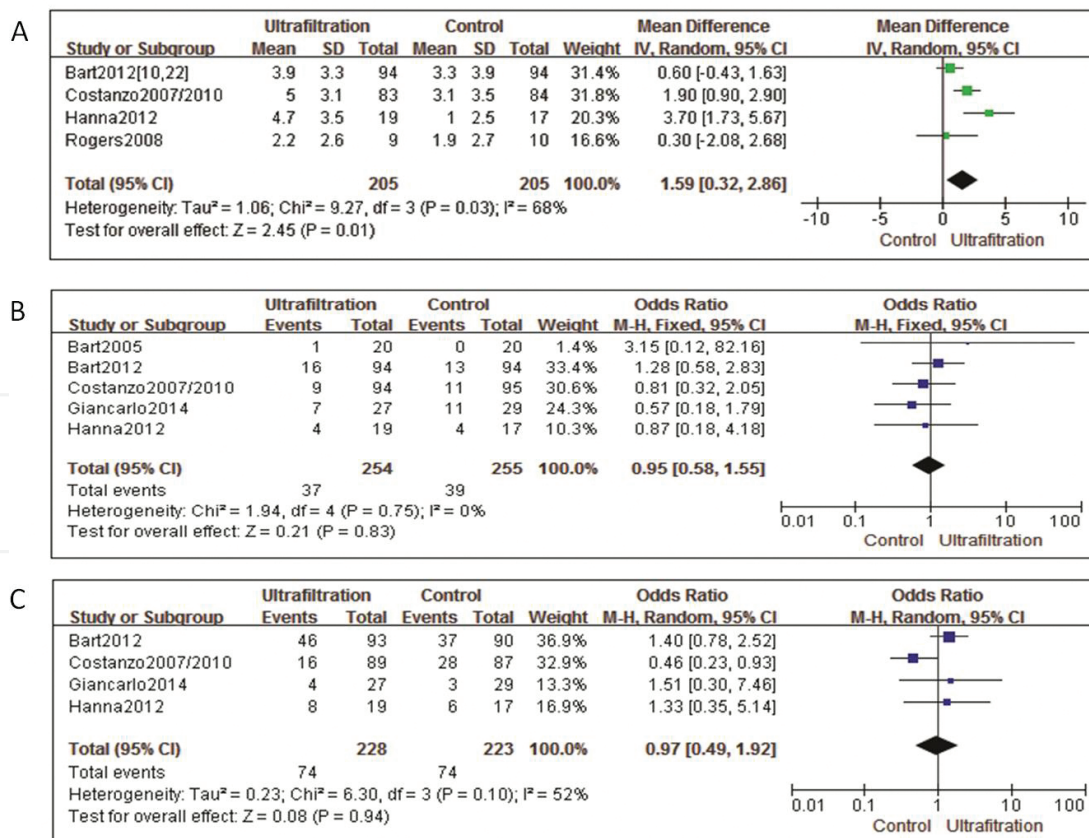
A

| Study or Subgroup | Ultrafiltration Mean | SD | Total | Control Mean | SD | Total | Weight | Mean Difference IV, Random, 95% CI |
|---|---|---|---|---|---|---|---|---|
| Bart2012[10,22] | 3.9 | 3.3 | 94 | 3.3 | 3.9 | 94 | 31.4% | 0.60 [-0.43, 1.63] |
| Costanzo2007/2010 | 5 | 3.1 | 83 | 3.1 | 3.5 | 84 | 31.8% | 1.90 [0.90, 2.90] |
| Hanna2012 | 4.7 | 3.5 | 19 | 1 | 2.5 | 17 | 20.3% | 3.70 [1.73, 5.67] |
| Rogers2008 | 2.2 | 2.6 | 9 | 1.9 | 2.7 | 10 | 16.6% | 0.30 [-2.08, 2.68] |
| **Total (95% CI)** | | | **205** | | | **205** | **100.0%** | **1.59 [0.32, 2.86]** |

Heterogeneity: Tau² = 1.06; Chi² = 9.27, df = 3 (P = 0.03); I² = 68%
Test for overall effect: Z = 2.45 (P = 0.01)

Mean Difference IV, Random, 95% CI
-10 -5 0 5 10
Control Ultrafitration

B

| Study or Subgroup | Ultrafiltration Events | Total | Control Events | Total | Weight | Odds Ratio M-H, Fixed, 95% CI |
|---|---|---|---|---|---|---|
| Bart2005 | 1 | 20 | 0 | 20 | 1.4% | 3.15 [0.12, 82.16] |
| Bart2012 | 16 | 94 | 13 | 94 | 33.4% | 1.28 [0.58, 2.83] |
| Costanzo2007/2010 | 9 | 94 | 11 | 95 | 30.6% | 0.81 [0.32, 2.05] |
| Giancarlo2014 | 7 | 27 | 11 | 29 | 24.3% | 0.57 [0.18, 1.79] |
| Hanna2012 | 4 | 19 | 4 | 17 | 10.3% | 0.87 [0.18, 4.18] |
| **Total (95% CI)** | | **254** | | **255** | **100.0%** | **0.95 [0.58, 1.55]** |
| Total events | 37 | | 39 | | | |

Heterogeneity: Chi² = 1.94, df = 4 (P = 0.75); I² = 0%
Test for overall effect: Z = 0.21 (P = 0.83)

Odds Ratio M-H, Fixed, 95% CI
0.01 0.1 1 10 100
Control Ultrafiltration

C

| Study or Subgroup | Ultrafiltration Events | Total | Control Events | Total | Weight | Odds Ratio M-H, Random, 95% CI |
|---|---|---|---|---|---|---|
| Bart2012 | 46 | 93 | 37 | 90 | 36.9% | 1.40 [0.78, 2.52] |
| Costanzo2007/2010 | 16 | 89 | 28 | 87 | 32.9% | 0.46 [0.23, 0.93] |
| Giancarlo2014 | 4 | 27 | 3 | 29 | 13.3% | 1.51 [0.30, 7.46] |
| Hanna2012 | 8 | 19 | 6 | 17 | 16.9% | 1.33 [0.35, 5.14] |
| **Total (95% CI)** | | **228** | | **223** | **100.0%** | **0.97 [0.49, 1.92]** |
| Total events | 74 | | 74 | | | |

Heterogeneity: Tau² = 0.23; Chi² = 6.30, df = 3 (P = 0.10); I² = 52%
Test for overall effect: Z = 0.08 (P = 0.94)

Odds Ratio M-H, Random, 95% CI
0.01 0.1 1 10 100
Control Ultrafiltration